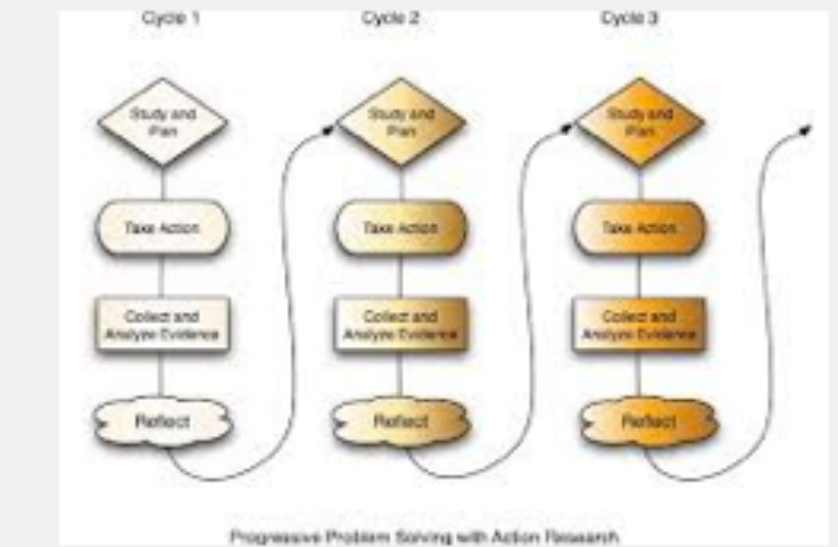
Cycle 1

Study and Plan

Take Action

Collect and Analyze Evidence

Reflect

Cycle 2

Study and Plan

Take Action

Collect and Analyze Evidence

Reflect

Cycle 3

Study and Plan

Take Action

Collect and Analyze Evidence

Reflect

Progressive Problem Solving with Action Research